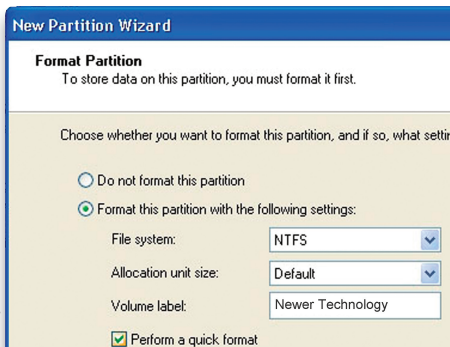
New Partition Wizard

Format Partition
To store data on this partition, you must format it first.

Choose whether you want to format this partition, and if so, what settin

Do not format this partition

Format this partition with the following settings:

File system: NTFS

Allocation unit size: Default

Volume label: Newer Technology

Perform a quick format